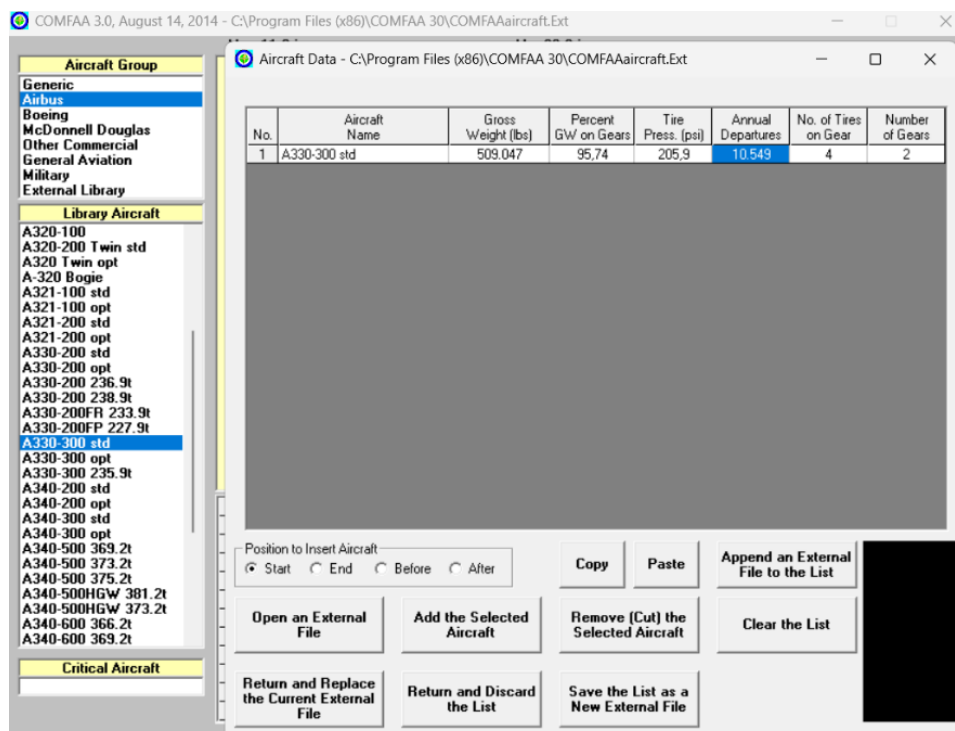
COMFAA 3.0, August 14, 2014 - C:\Program Files (x86)\COMFAA 30\COMFAAaircraft.Ext

Aircraft Group
Generic
Airbus
Boeing
McDonnell Douglas
Other Commercial
General Aviation
Military
External Library

Library Aircraft
A320-100
A320-200 Twin std
A320 Twin opt
A-320 Bogie
A321-100 std
A321-100 opt
A321-200 std
A321-200 opt
A330-200 std
A330-200 opt
A330-200 236.9t
A330-200 238.9t
A330-200FR 233.9t
A330-200FP 227.9t
A330-300 std
A330-300 opt
A330-300 235.9t
A340-200 std
A340-200 opt
A340-300 std
A340-300 opt
A340-500 369.2t
A340-500 373.2t
A340-500 375.2t
A340-500HGW 381.2t
A340-500HGW 373.2t
A340-600 366.2t
A340-600 369.2t

Critical Aircraft

Aircraft Data - C:\Program Files (x86)\COMFAA 30\COMFAAaircraft.Ext

| No. | Aircraft Name | Gross Weight (lbs) | Percent GW on Gears | Tire Press. (psi) | Annual Departures | No. of Tires on Gear | Number of Gears |
|---|---|---|---|---|---|---|---|
| 1 | A330-300 std | 509.047 | 95,74 | 205,9 | 10.549 | 4 | 2 |

Position to Insert Aircraft
Start End Before After

Copy
Paste
Append an External File to the List
Open an External File
Add the Selected Aircraft
Remove (Cut) the Selected Aircraft
Clear the List
Return and Replace the Current External File
Return and Discard the List
Save the List as a New External File